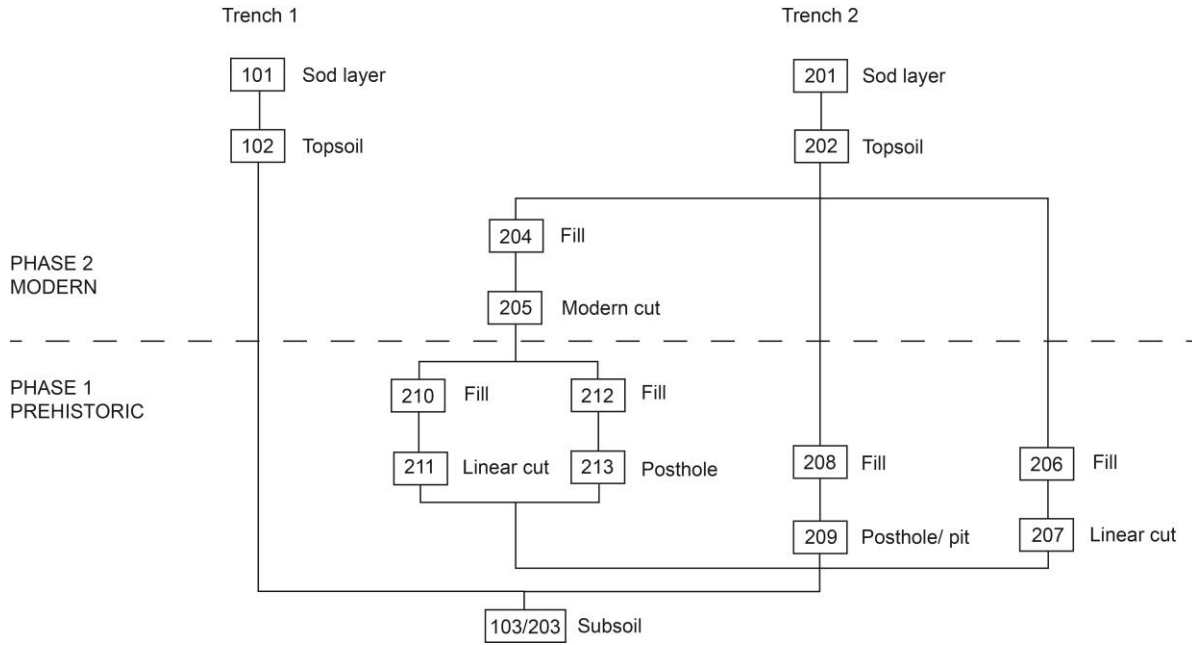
Trench 1

Trench 2

101 Sod layer

102 Topsoil

201 Sod layer

202 Topsoil

PHASE 2
MODERN

204 Fill

205 Modern cut

PHASE 1
PREHISTORIC

210 Fill

212 Fill

211 Linear cut

213 Posthole

208 Fill

209 Posthole/ pit

206 Fill

207 Linear cut

103/203 Subsoil